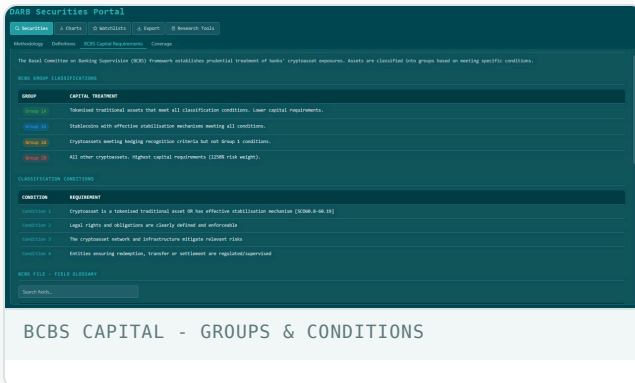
DARB Securities Portal

Securities | Charts | Watchlists | Export | Research Tools

Methodology | Definitions | BCBS Capital Requirements | Coverage

The Basel Committee on Banking Supervision (BCBS) framework establishes prudential treatment of banks' cryptoasset exposures. Assets are classified into groups based on meeting specific conditions.

BCBS GROUP CLASSIFICATIONS

| GROUP | CAPITAL TREATMENT |
|---|---|
| Group 1a | Tokenised traditional assets that meet all classification conditions. Lower capital requirements. |
| Group 1b | Stablecoins with effective stabilisation mechanisms meeting all conditions. |
| Group 2a | Cryptoassets meeting hedging recognition criteria but not Group 1 conditions. |
| Group 2b | All other cryptoassets. Highest capital requirements (1250% risk weight). |

CLASSIFICATION CONDITIONS

| CONDITION | REQUIREMENT |
|---|---|
| Condition 1 | Cryptoasset is a tokenised traditional asset OR has effective stabilisation mechanism [SCO60.8-60.19] |
| Condition 2 | Legal rights and obligations are clearly defined and enforceable |
| Condition 3 | The cryptoasset network and infrastructure mitigate relevant risks |
| Condition 4 | Entities ensuring redemption, transfer or settlement are regulated/supervised |

BCBS FILE - FIELD GLOSSARY

Search fields...

BCBS CAPITAL - GROUPS & CONDITIONS